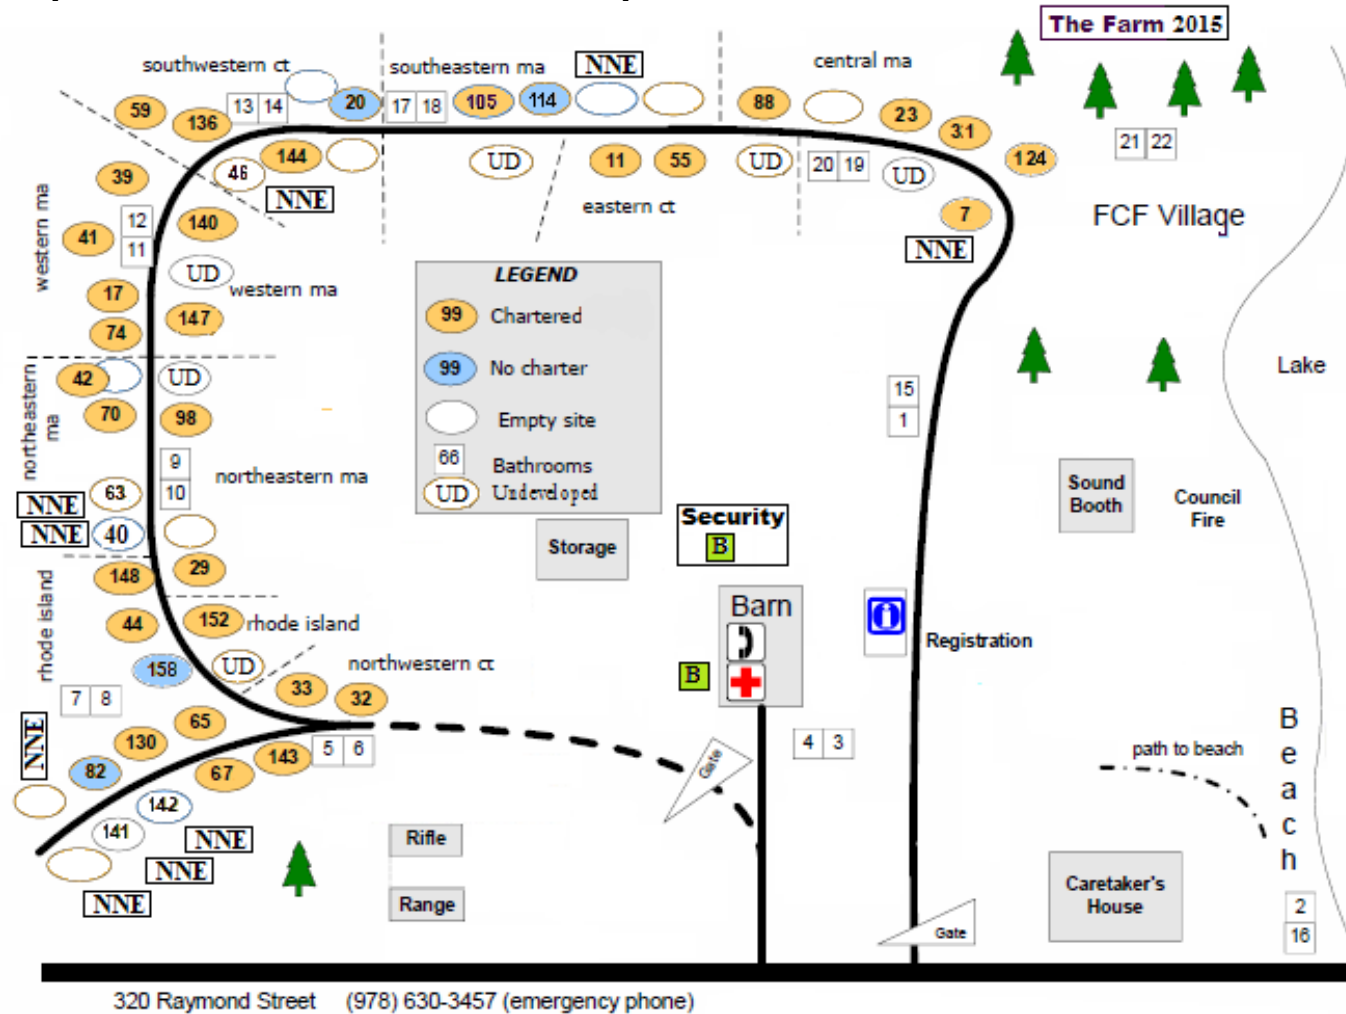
The Farm 2015

southwestern ct
13 14
20
southeastern ma
17 18
105
114
NNE
central ma
88
23
31
124
21 22
59
136
144
46
NNE
39
12
11
140
41
UD
11
55
UD
20 19
UD
eastern ct
7
NNE
FCF Village
western ma
UD
western ma
17
147
74

LEGEND
99 Chartered
99 No charter
Empty site
66 Bathrooms
UD Undeveloped

northeastern ma
42
UD
70
98
15
1
Lake
9
10
northeastern ma
NNE
63
NNE
40
29
Security
B
Storage
Sound Booth
Council Fire
rhode island
148
44
152
rhode island
158
UD
northwestern ct
33
32
Barn
B
Registration
7 8
NNE
130
65
143
5 6
67
82
142
141
NNE
NNE
NNE
Gate
4 3
path to beach
B
e
a
c
h
Rifle
Range
Caretaker's House
Gate
2
16

320 Raymond Street (978) 630-3457 (emergency phone)